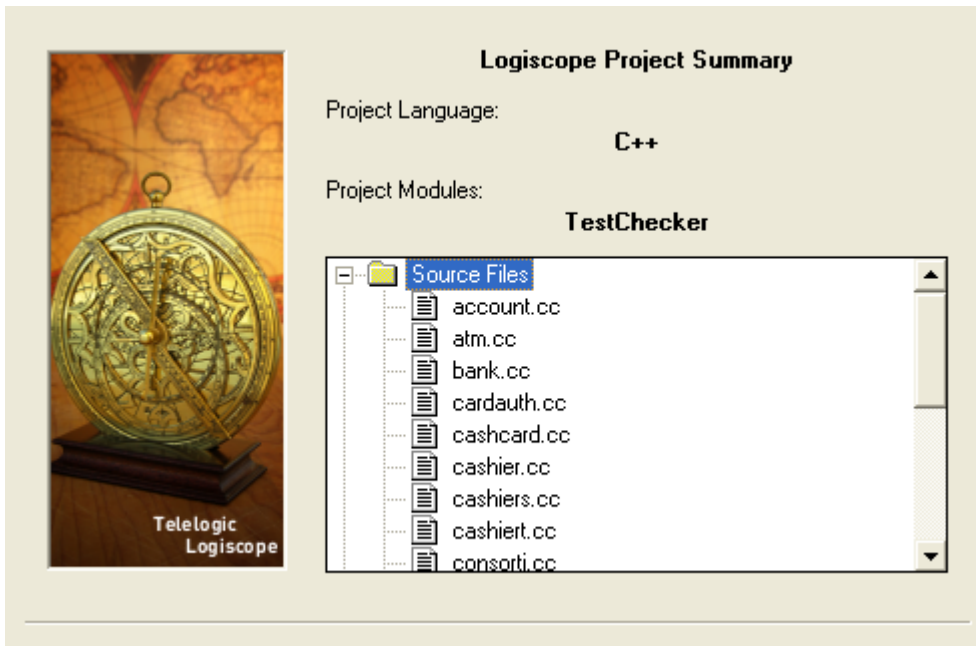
Telelogic
Logiscope

Logiscope Project Summary

Project Language:

C++

Project Modules:

TestChecker

Source Files
account.cc
atm.cc
bank.cc
cardauth.cc
cashcard.cc
cashier.cc
cashiers.cc
cashiert.cc
consorti.cc